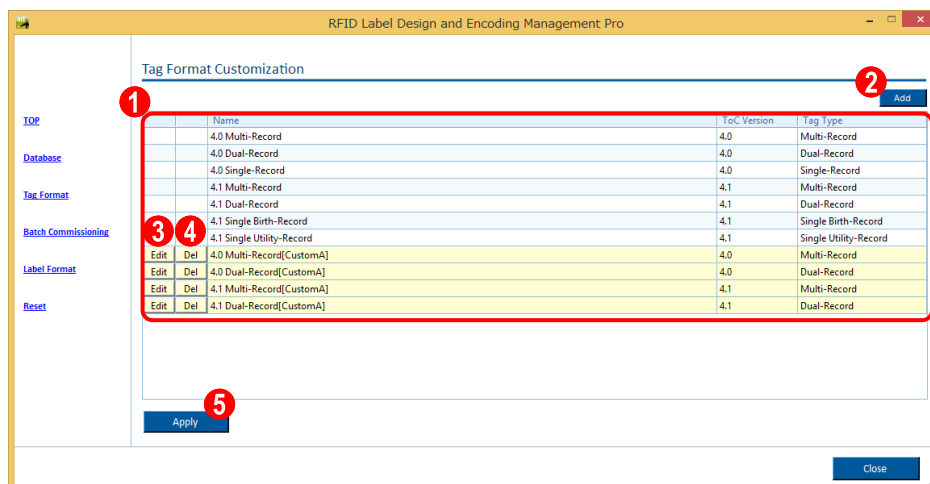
RFID Label Design and Encoding Management Pro

TOP

Database

Tag Format

Batch Commissioning

Label Format

Reset

Tag Format Customization

1

2

Add

|  |  | Name | ToC Version | Tag Type |
|---|---|---|---|---|
|  |  | 4.0 Multi-Record | 4.0 | Multi-Record |
|  |  | 4.0 Dual-Record | 4.0 | Dual-Record |
|  |  | 4.0 Single-Record | 4.0 | Single-Record |
|  |  | 4.1 Multi-Record | 4.1 | Multi-Record |
|  |  | 4.1 Dual-Record | 4.1 | Dual-Record |
|  |  | 4.1 Single Birth-Record | 4.1 | Single Birth-Record |
| 3 | 4 | 4.1 Single Utility-Record | 4.1 | Single Utility-Record |
| Edit | Del | 4.0 Multi-Record[CustomA] | 4.0 | Multi-Record |
| Edit | Del | 4.0 Dual-Record[CustomA] | 4.0 | Dual-Record |
| Edit | Del | 4.1 Multi-Record[CustomA] | 4.1 | Multi-Record |
| Edit | Del | 4.1 Dual-Record[CustomA] | 4.1 | Dual-Record |

5

Apply

Close